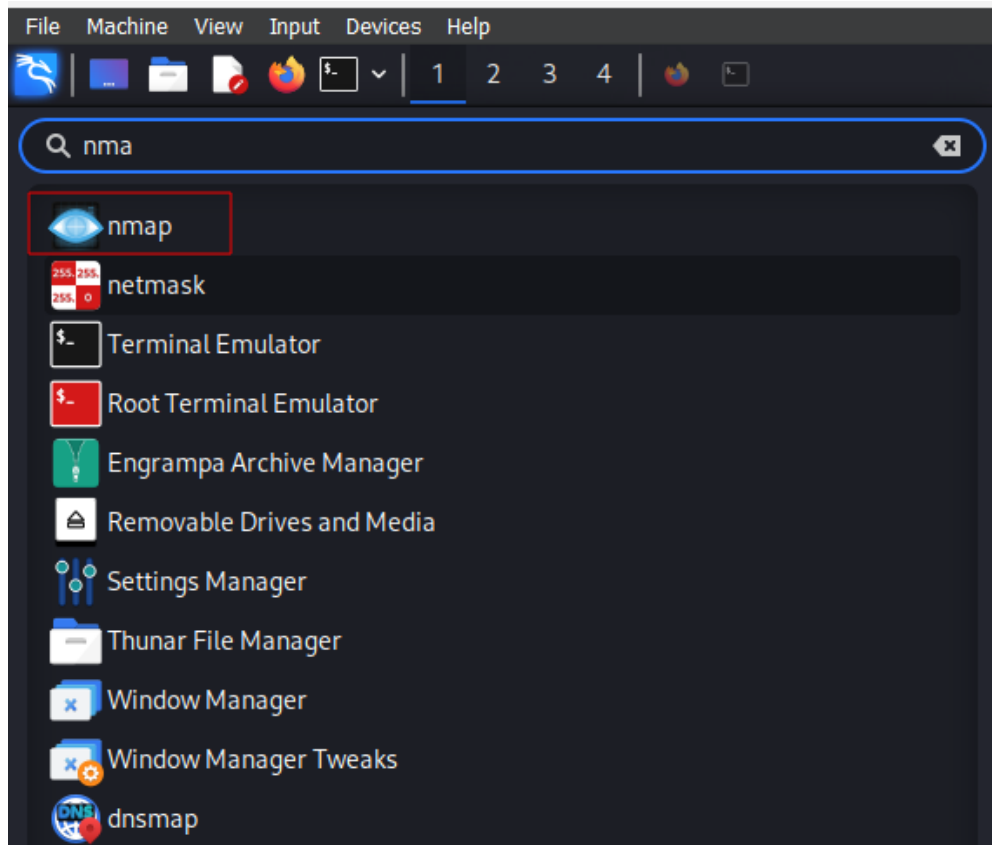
File Machine View Input Devices Help

1 2 3 4

nma

nmap
netmask
Terminal Emulator
Root Terminal Emulator
Engrampa Archive Manager
Removable Drives and Media
Settings Manager
Thunar File Manager
Window Manager
Window Manager Tweaks
dnsmap